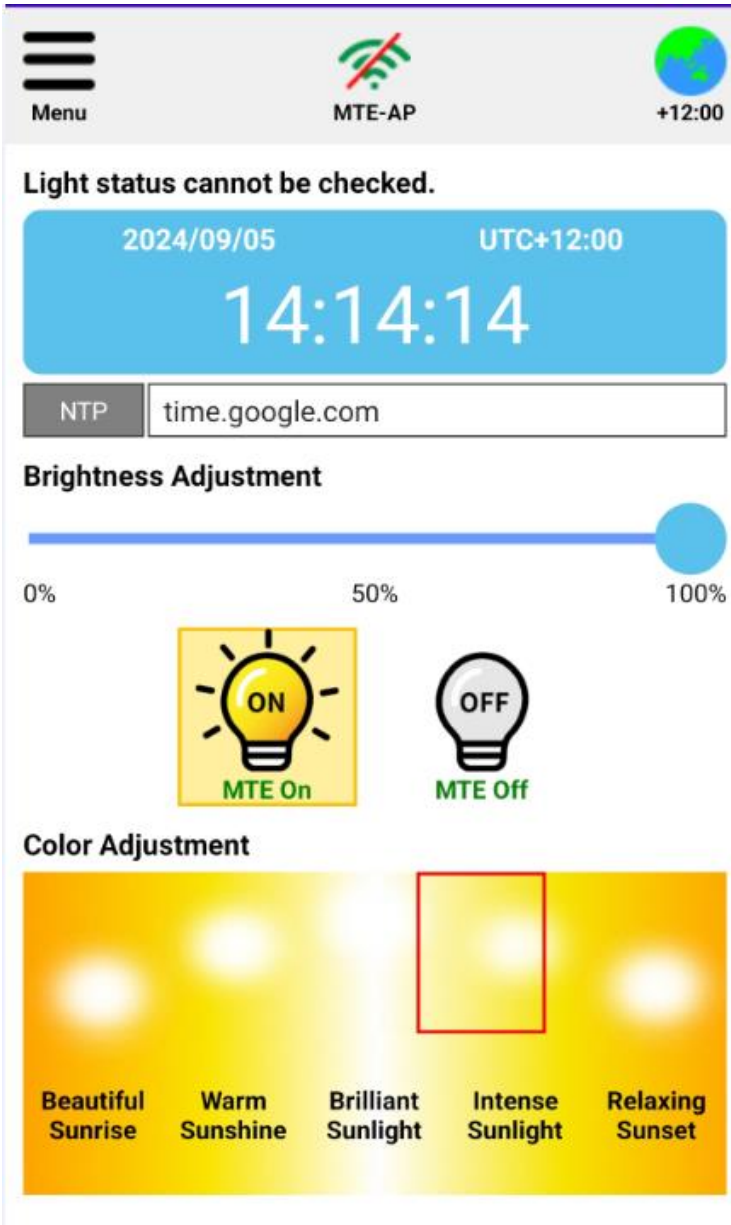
Menu

MTE-AP

+12:00

Light status cannot be checked.

2024/09/05

UTC+12:00

14:14:14

NTP

time.google.com

Brightness Adjustment

0%

50%

100%

ON

MTE On

OFF

MTE Off

Color Adjustment

Beautiful Sunrise

Warm Sunshine

Brilliant Sunlight

Intense Sunlight

Relaxing Sunset